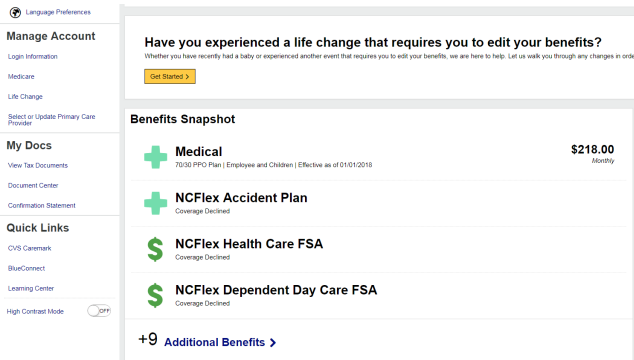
Language Preferences

Manage Account

Login Information

Medicare

Life Change

Select or Update Primary Care Provider

My Docs

View Tax Documents

Document Center

Confirmation Statement

Quick Links

CVS Caremark

BlueConnect

Learning Center

High Contrast Mode OFF

Have you experienced a life change that requires you to edit your benefits?

Whether you have recently had a baby or experienced another event that requires you to edit your benefits, we are here to help. Let us walk you through any changes in orde

Get Started >

Benefits Snapshot

Medical

70/30 PPO Plan | Employee and Children | Effective as of 01/01/2018

$218.00

Monthly

NCFlex Accident Plan

Coverage Declined

NCFlex Health Care FSA

Coverage Declined

NCFlex Dependent Day Care FSA

Coverage Declined

+9 Additional Benefits >